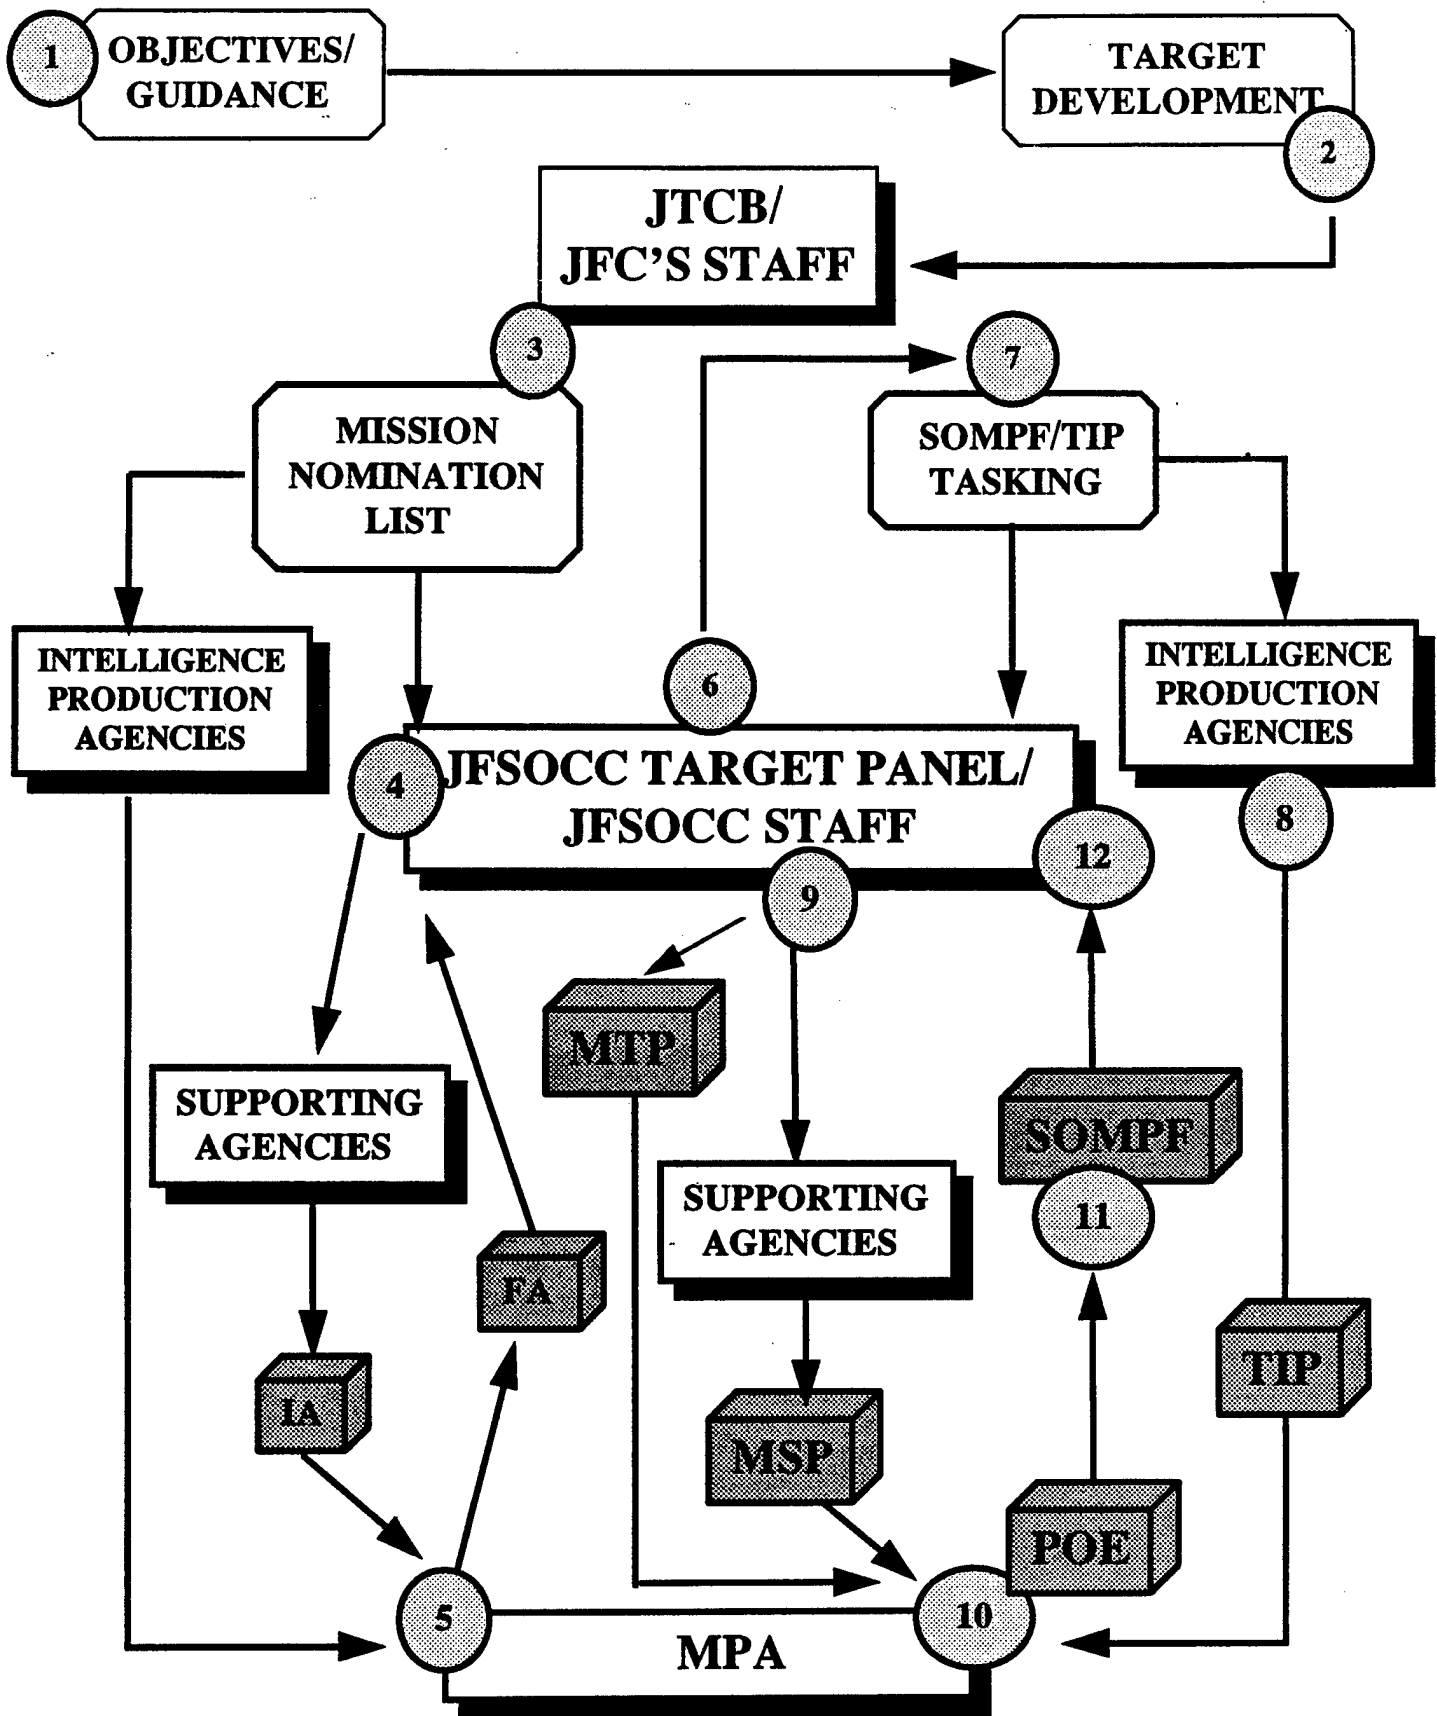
1 OBJECTIVES/ GUIDANCE

TARGET DEVELOPMENT 2

JTCB/ JFC'S STAFF

3

7

MISSION NOMINATION LIST

SOMPF/TIP TASKING

INTELLIGENCE PRODUCTION AGENCIES

6

INTELLIGENCE PRODUCTION AGENCIES

4 JFSOCC TARGET PANEL/ JFSOCC STAFF

12

8

9

MTP

SUPPORTING AGENCIES

SOMPF

11

SUPPORTING AGENCIES

FA

TIP

IA

MSP

POE

5

MPA

10